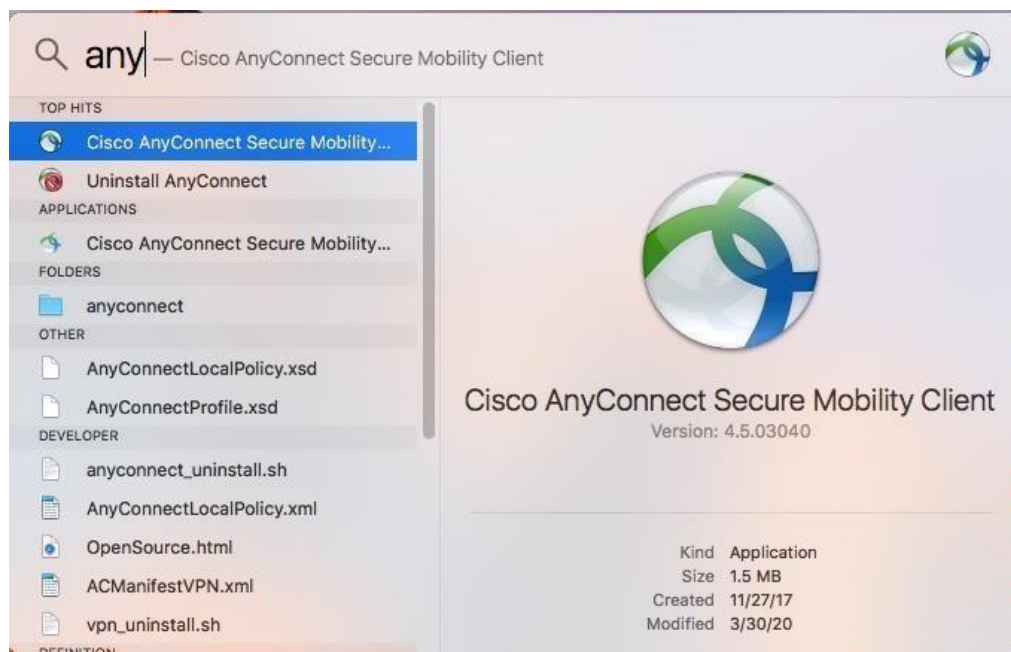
any — Cisco AnyConnect Secure Mobility Client

TOP HITS
Cisco AnyConnect Secure Mobility...
Uninstall AnyConnect
APPLICATIONS
Cisco AnyConnect Secure Mobility...
FOLDERS
anyconnect
OTHER
AnyConnectLocalPolicy.xsd
AnyConnectProfile.xsd
DEVELOPER
anyconnect_uninstall.sh
AnyConnectLocalPolicy.xml
OpenSource.html
ACManifestVPN.xml
vpn_uninstall.sh
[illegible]

Cisco AnyConnect Secure Mobility Client
Version: 4.5.03040

| | |
|---|---|
| Kind | Application |
| Size | 1.5 MB |
| Created | 11/27/17 |
| Modified | 3/30/20 |